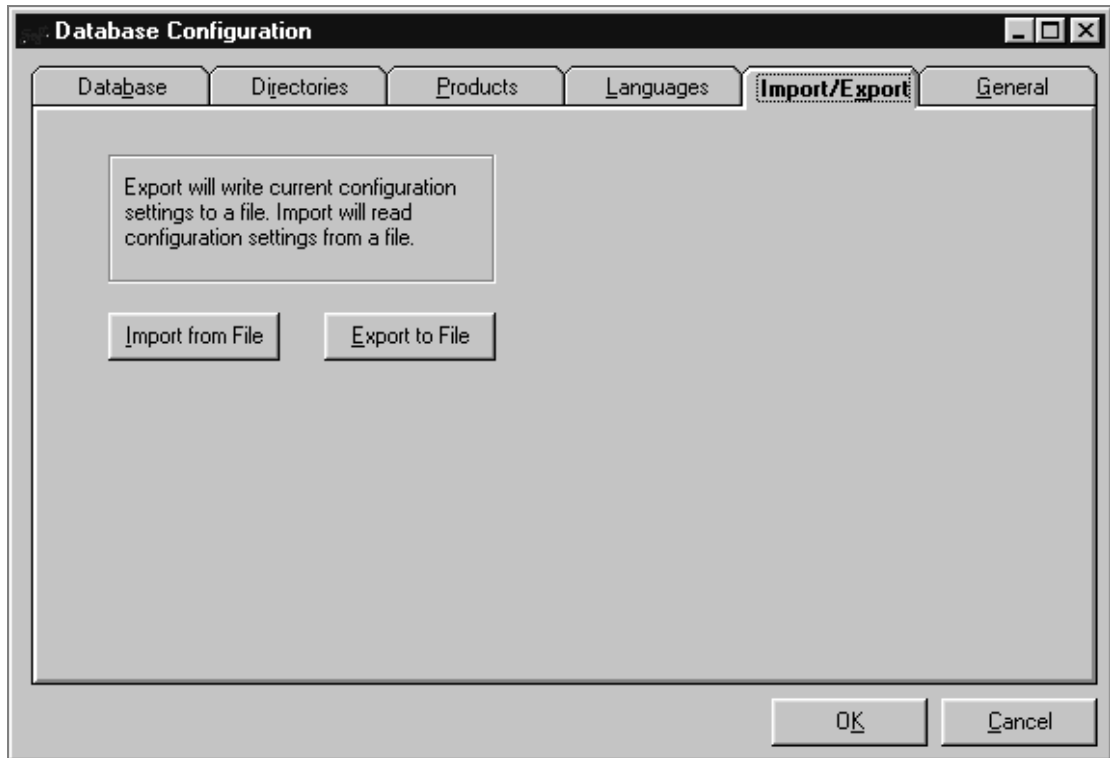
Database Configuration

Database | Directories | Products | Languages | Import/Export | General

Export will write current configuration settings to a file. Import will read configuration settings from a file.

Import from File

Export to File

OK

Cancel